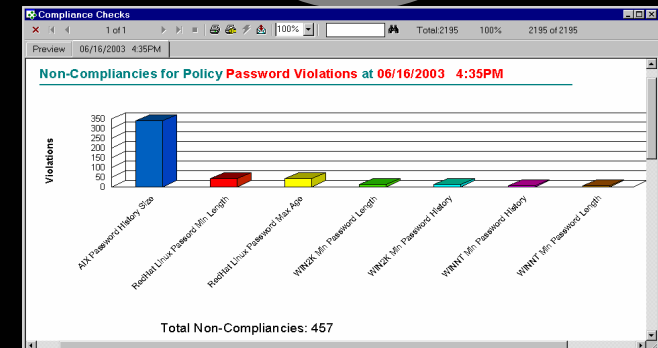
Compliance Checks

1 of 1

100%

Total:2195 100% 2195 of 2195

Preview 06/16/2003 4:35PM

Non-Compliancies for Policy Password Violations at 06/16/2003 4:35PM

Violations

350
300
250
200
150
100
50
0

AIX Password History Size
RedHat Linux Password Min Length
RedHat Linux Password Max Age
WIN2K Min Password Length
WIN2K Min Password History
WINNT Min Password History
WINNT Min Password Length

Total Non-Compliancies: 457